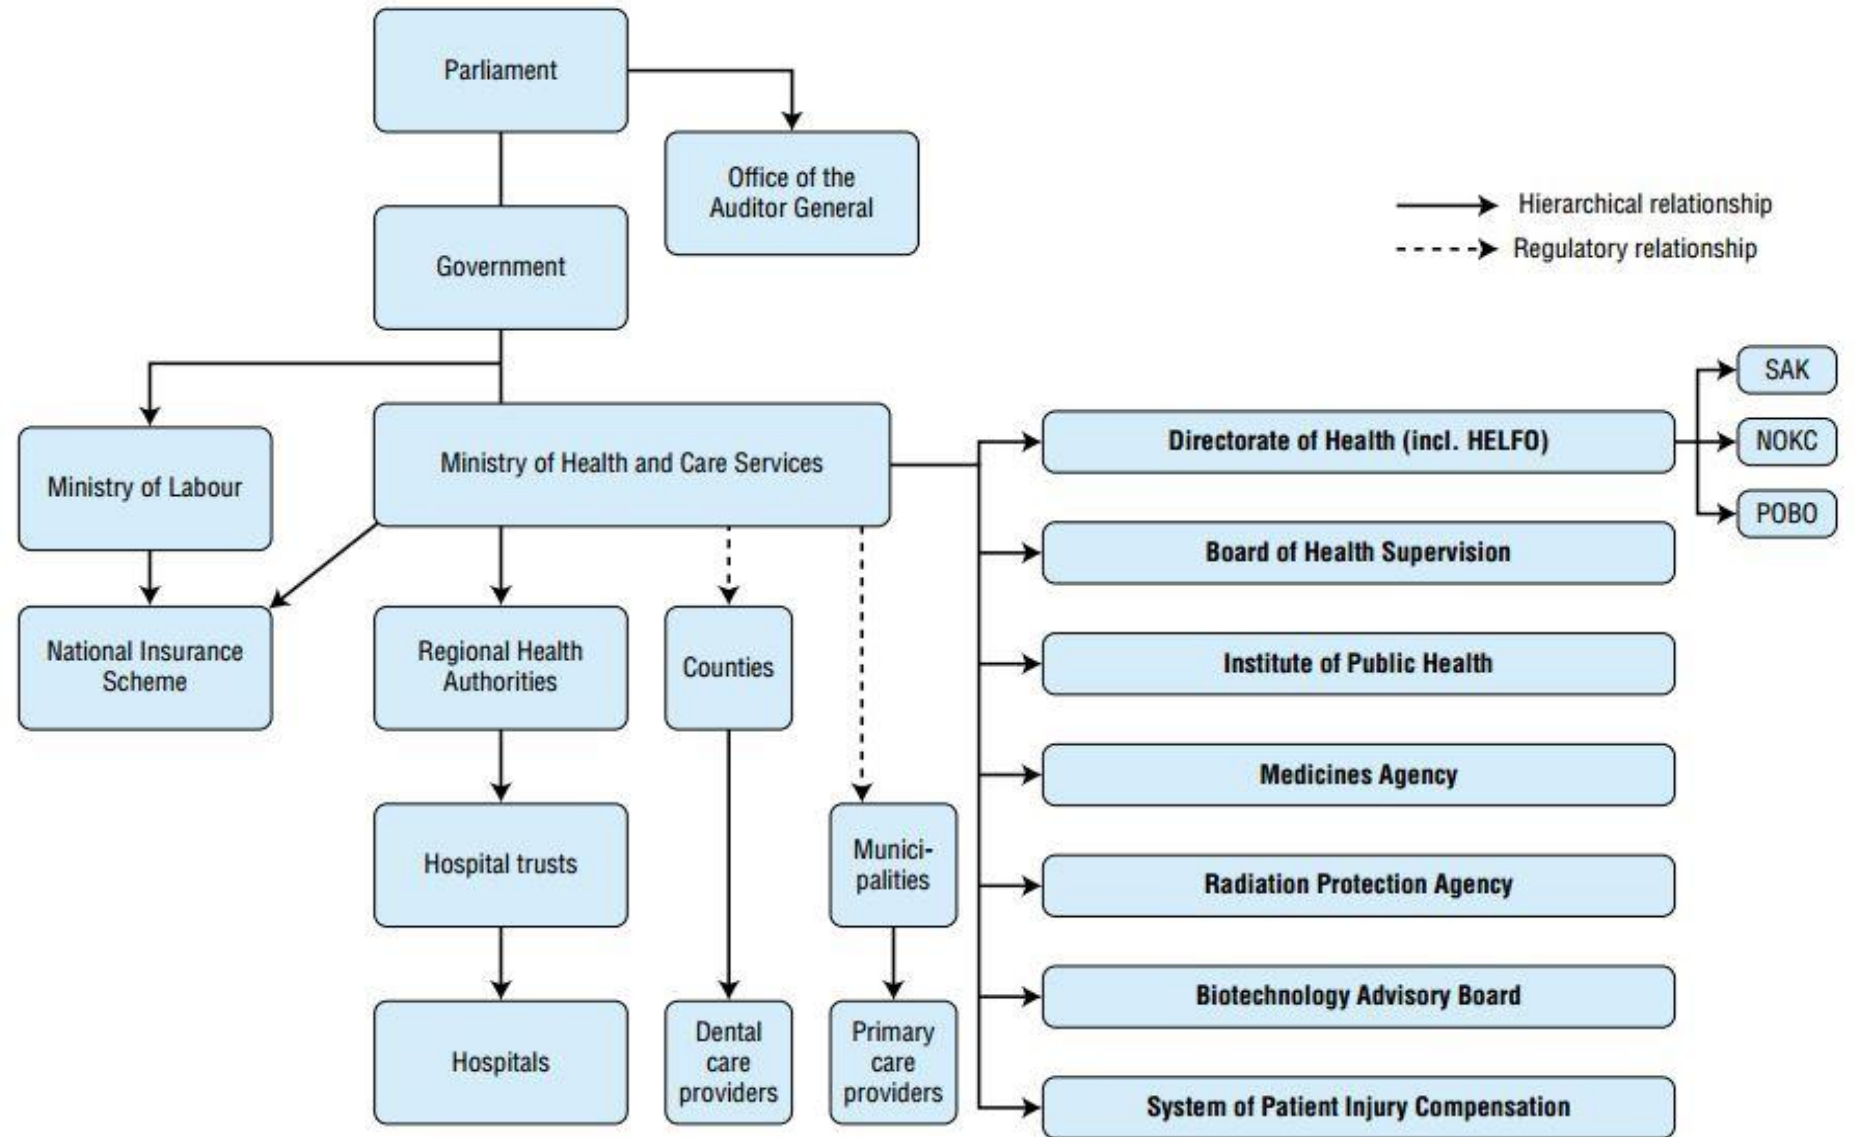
Parliament

Office of the Auditor General

Hierarchical relationship

Regulatory relationship

Government

SAK

Directorate of Health (incl. HELFO)

NOKC

Ministry of Labour

Ministry of Health and Care Services

POBO

Board of Health Supervision

National Insurance Scheme

Regional Health Authorities

Counties

Institute of Public Health

Medicines Agency

Hospital trusts

Munici-palities

Radiation Protection Agency

Biotechnology Advisory Board

Hospitals

Dental care providers

Primary care providers

System of Patient Injury Compensation